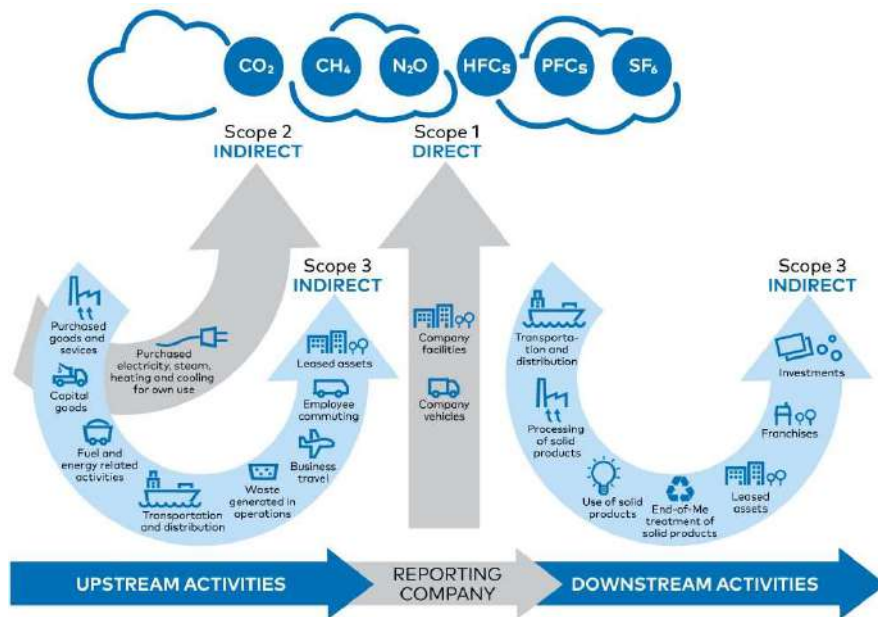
$CO_2$ $CH_4$ $N_2O$ HFCs PFCs $SF_6$

Scope 2
INDIRECT

Scope 1
DIRECT

Scope 3
INDIRECT

Purchased goods and sevices

Capital goods

Fuel and energy related activities

Transportation and distribution

Purchased electricity, steam, heating and cooling for own use

Waste generated in operations

Business travel

Employee commuting

Leased assets

Company facilities

Company vehicles

Scope 3
INDIRECT

Transportation and distribution

Processing of solid products

Use of solid products

End-of-l̶i̶fe treatment of solid products

Leased assets

Franchises

Investments

UPSTREAM ACTIVITIES

REPORTING COMPANY

DOWNSTREAM ACTIVITIES